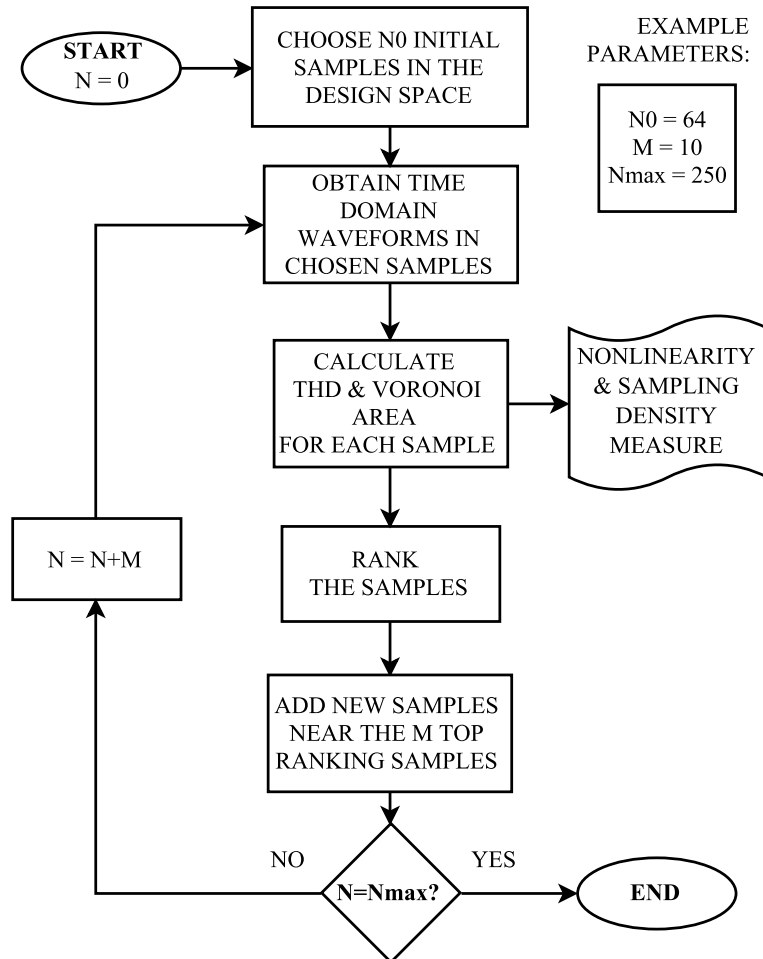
START
N = 0

CHOOSE N0 INITIAL SAMPLES IN THE DESIGN SPACE

EXAMPLE PARAMETERS:

N0 = 64
M = 10
Nmax = 250

OBTAIN TIME DOMAIN WAVEFORMS IN CHOSEN SAMPLES

CALCULATE THD & VORONOI AREA FOR EACH SAMPLE

NONLINEARITY & SAMPLING DENSITY MEASURE

N = N+M

RANK THE SAMPLES

ADD NEW SAMPLES NEAR THE M TOP RANKING SAMPLES

NO

YES

N=Nmax?

END